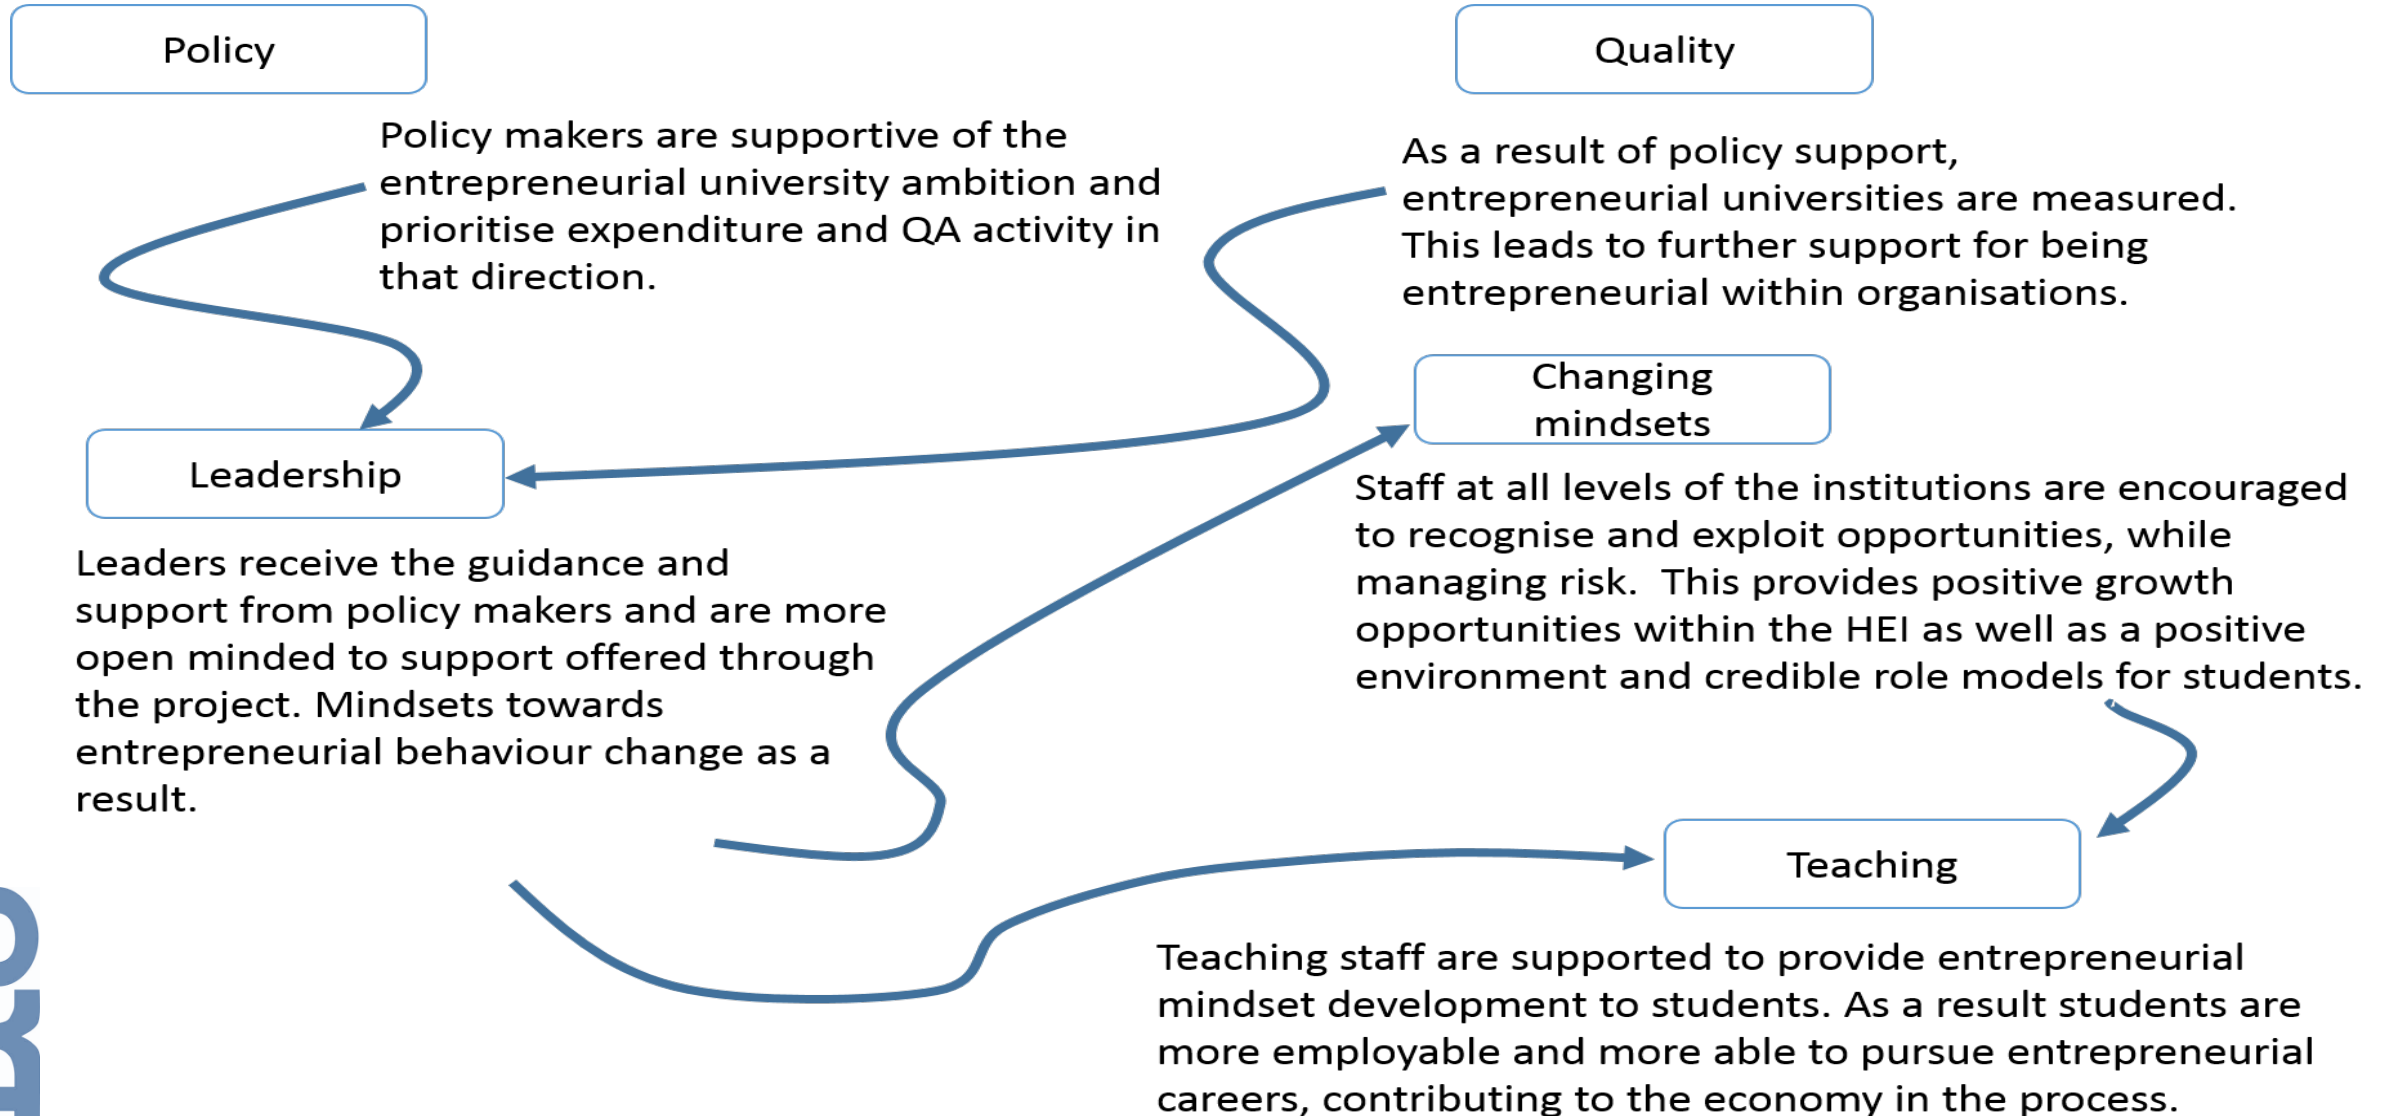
Policy

Quality

Policy makers are supportive of the entrepreneurial university ambition and prioritise expenditure and QA activity in that direction.

As a result of policy support, entrepreneurial universities are measured. This leads to further support for being entrepreneurial within organisations.

Changing mindsets

Leadership

Staff at all levels of the institutions are encouraged to recognise and exploit opportunities, while managing risk. This provides positive growth opportunities within the HEI as well as a positive environment and credible role models for students.

Leaders receive the guidance and support from policy makers and are more open minded to support offered through the project. Mindsets towards entrepreneurial behaviour change as a result.

Teaching

Teaching staff are supported to provide entrepreneurial mindset development to students. As a result students are more employable and more able to pursue entrepreneurial careers, contributing to the economy in the process.